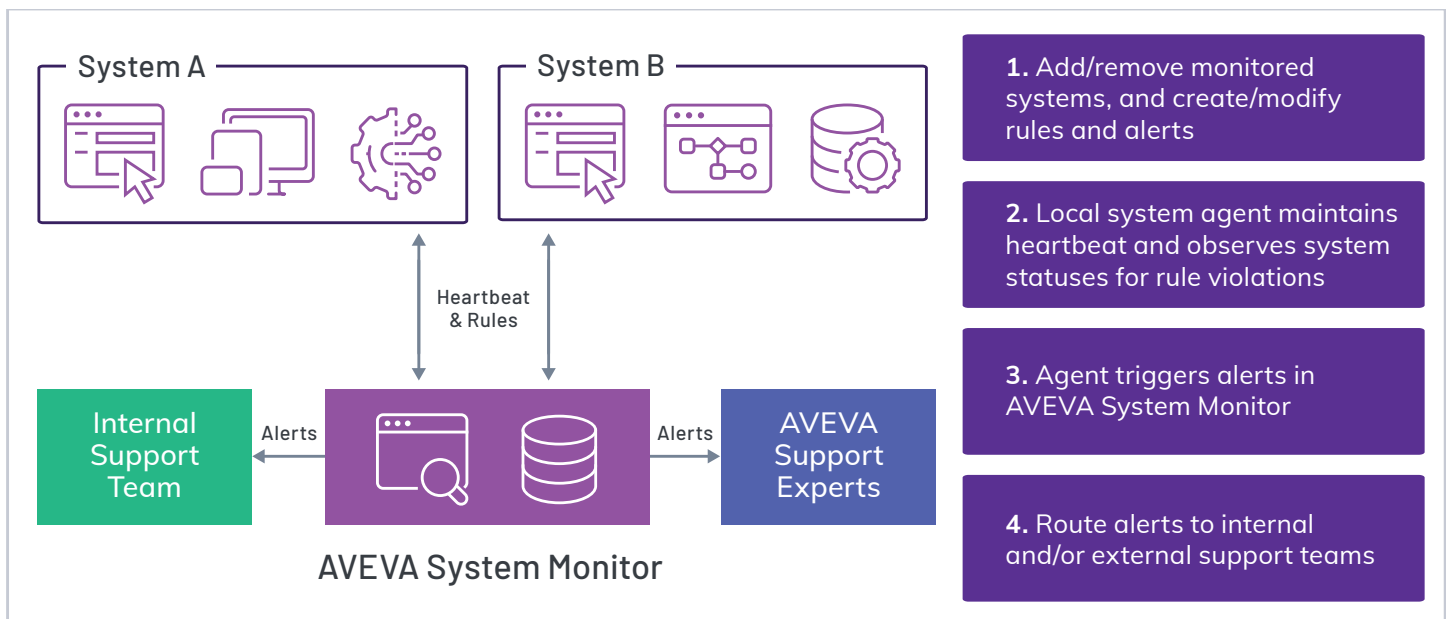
System A

System B

Heartbeat & Rules

Internal Support Team

Alerts

Alerts

AVEVA Support Experts

AVEVA System Monitor

1. Add/remove monitored systems, and create/modify rules and alerts

2. Local system agent maintains heartbeat and observes system statuses for rule violations

3. Agent triggers alerts in AVEVA System Monitor

4. Route alerts to internal and/or external support teams